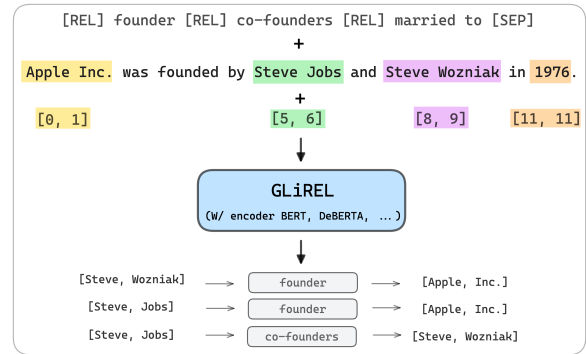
[REL] founder [REL] co-founders [REL] married to [SEP]

+

Apple Inc. was founded by Steve Jobs and Steve Wozniak in 1976.

+

[0, 1] [5, 6] [8, 9] [11, 11]

GLiREL

(W/ encoder BERT, DeBERTA, ...)

[Steve, Wozniak] → founder → [Apple, Inc.]

[Steve, Jobs] → founder → [Apple, Inc.]

[Steve, Jobs] → co-founders → [Steve, Wozniak]